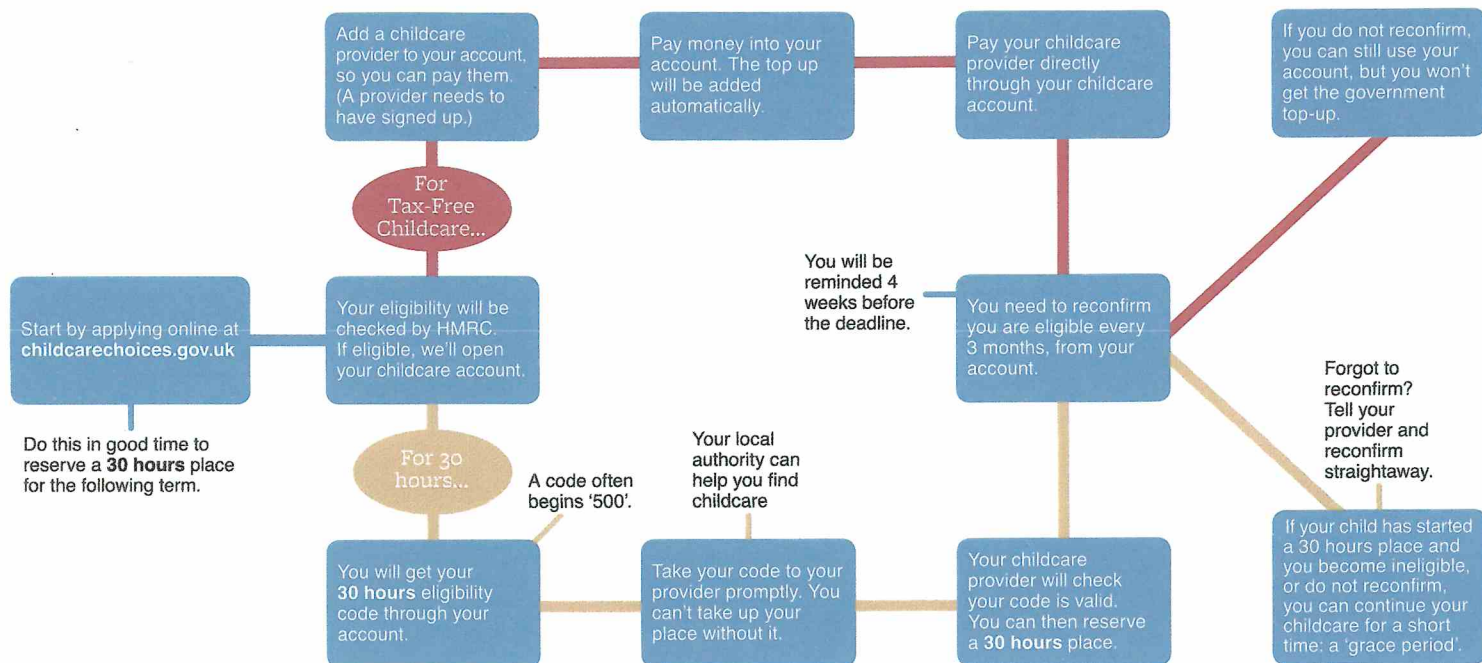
Start by applying online at **childcarechoices.gov.uk**

Do this in good time to reserve a **30 hours** place for the following term.

Your eligibility will be checked by HMRC. If eligible, we'll open your childcare account.

For Tax-Free Childcare...

Add a childcare provider to your account, so you can pay them. (A provider needs to have signed up.)

Pay money into your account. The top up will be added automatically.

Pay your childcare provider directly through your childcare account.

You will be reminded 4 weeks before the deadline.

You need to reconfirm you are eligible every 3 months, from your account.

If you do not reconfirm, you can still use your account, but you won't get the government top-up.

For 30 hours...

A code often begins '500'.

You will get your **30 hours** eligibility code through your account.

Your local authority can help you find childcare

Take your code to your provider promptly. You can't take up your place without it.

Your childcare provider will check your code is valid. You can then reserve a **30 hours** place.

Forgot to reconfirm? Tell your provider and reconfirm straightaway.

If your child has started a 30 hours place and you become ineligible, or do not reconfirm, you can continue your childcare for a short time: a 'grace period'.